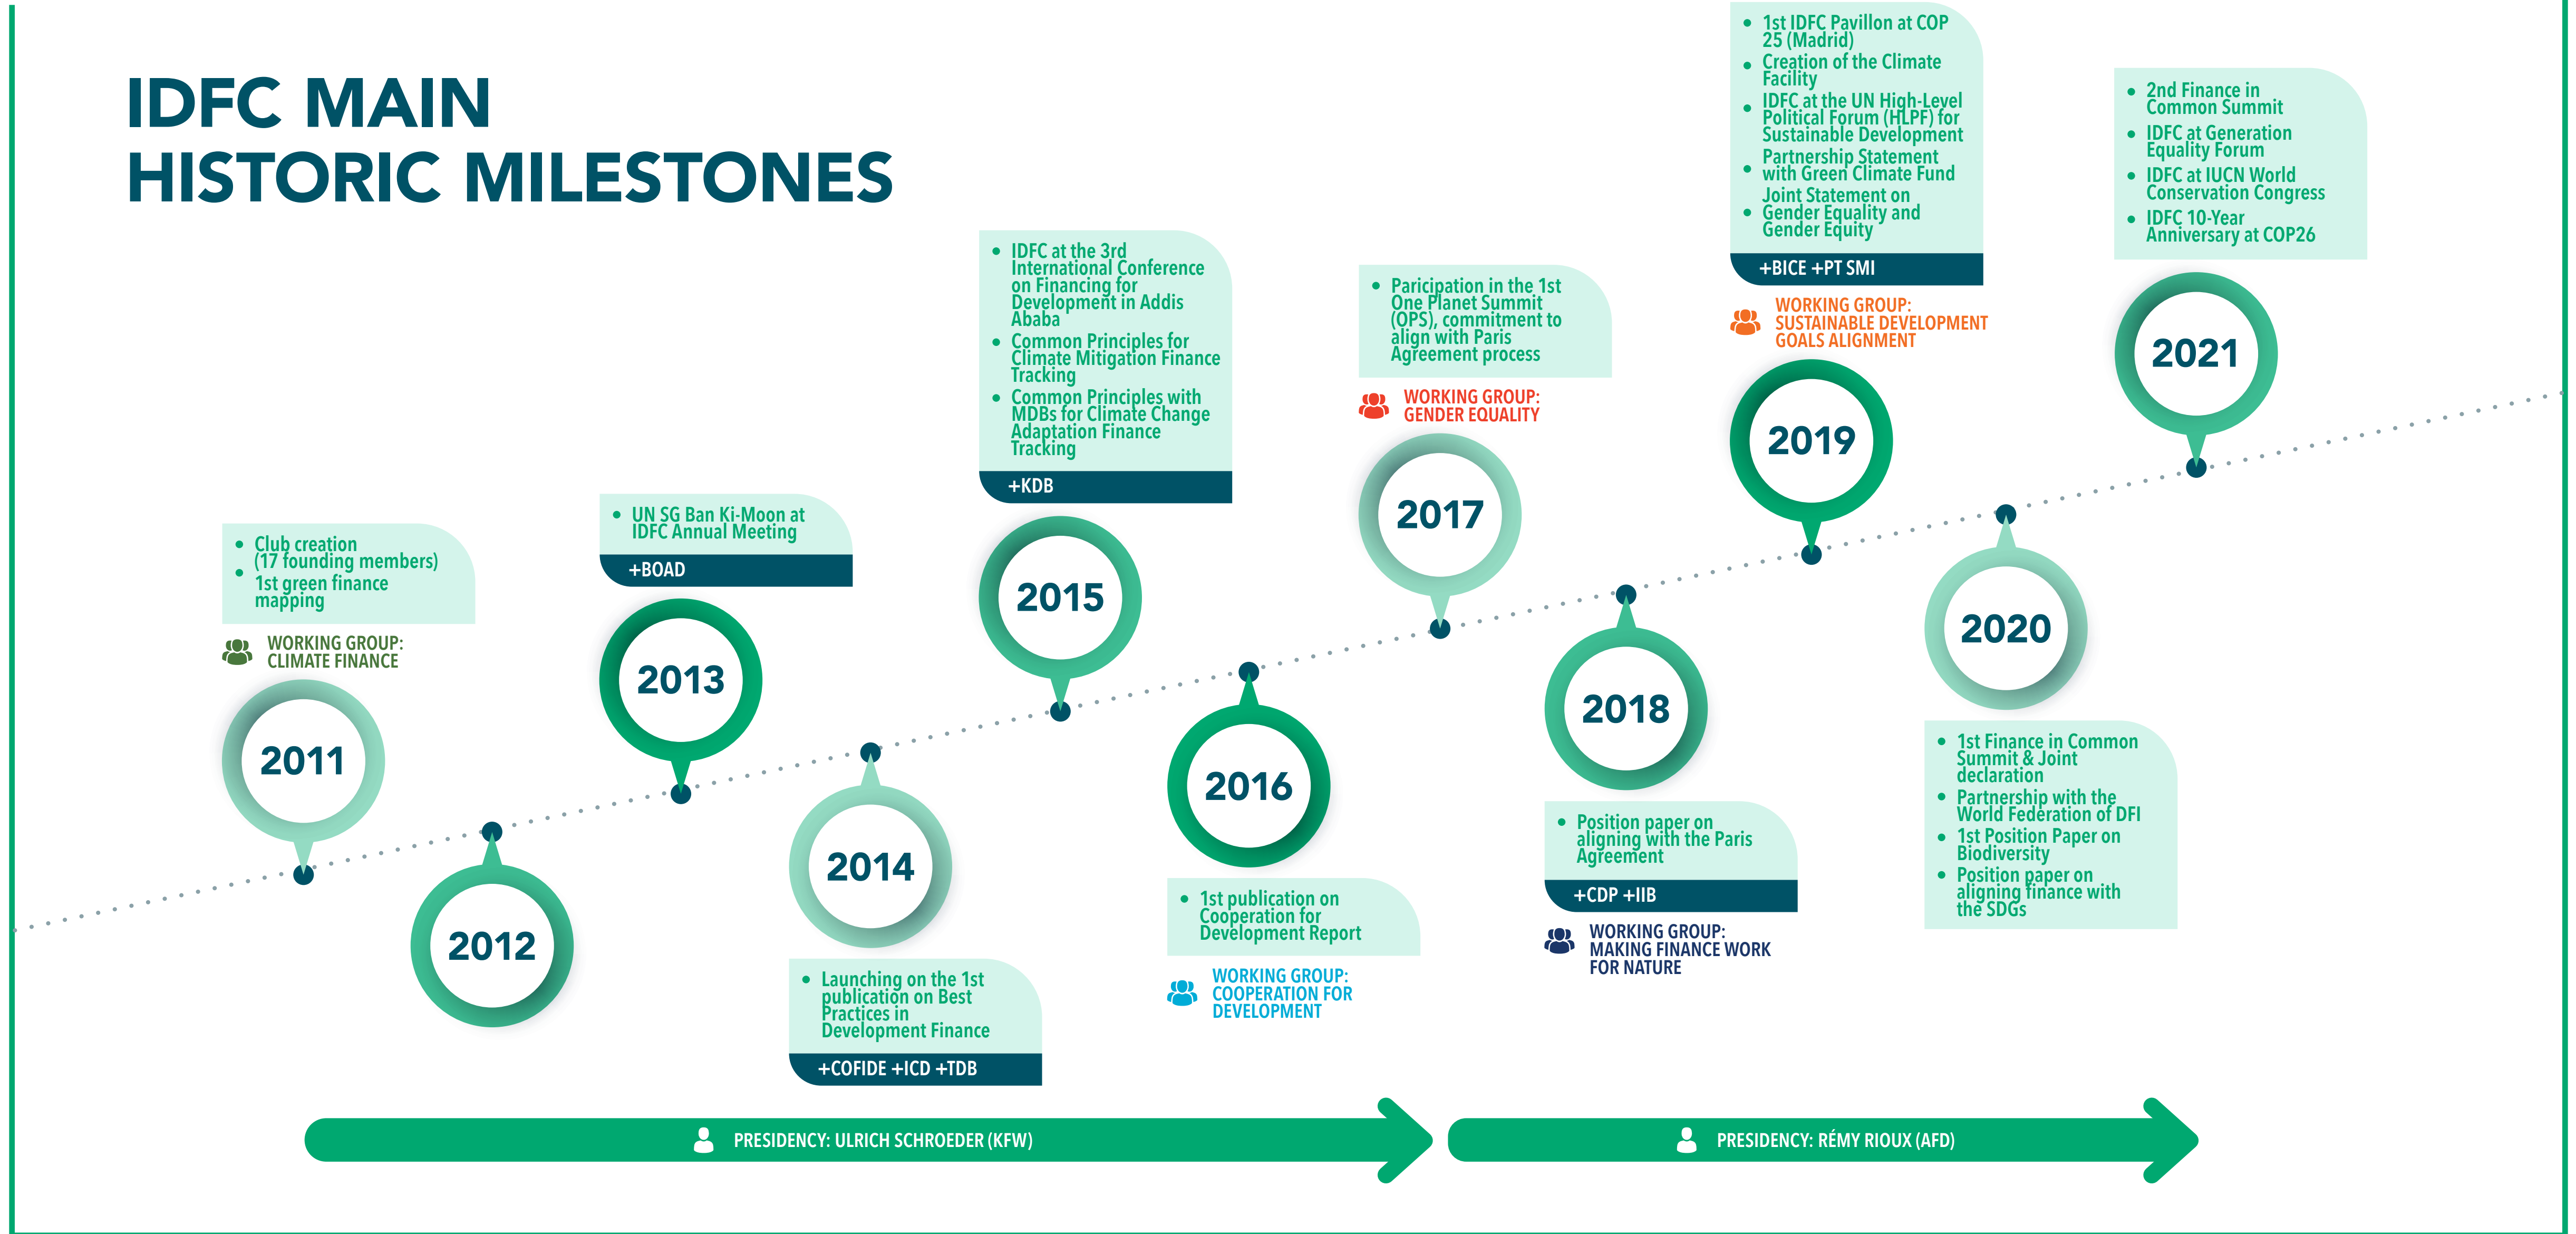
IDFC MAIN
HISTORIC MILESTONES

- Club creation (17 founding members)
- 1st green finance mapping

WORKING GROUP: CLIMATE FINANCE

2011

2012

- UN SG Ban Ki-Moon at IDFC Annual Meeting

+BOAD

2013

2014

- Launching on the 1st publication on Best Practices in Development Finance

+COFIDE +ICD +TDB

- IDFC at the 3rd International Conference on Financing for Development in Addis Ababa
- Common Principles for Climate Mitigation Finance Tracking
- Common Principles with MDBs for Climate Change Adaptation Finance Tracking

+KDB

2015

2016

- 1st publication on Cooperation for Development Report

WORKING GROUP: COOPERATION FOR DEVELOPMENT

- Paricipation in the 1st One Planet Summit (OPS), commitment to align with Paris Agreement process

WORKING GROUP: GENDER EQUALITY

2017

2018

- Position paper on aligning with the Paris Agreement

+CDP +IIB

WORKING GROUP: MAKING FINANCE WORK FOR NATURE

- 1st IDFC Pavillon at COP 25 (Madrid)
- Creation of the Climate Facility
- IDFC at the UN High-Level Political Forum (HLPF) for Sustainable Development
- Partnership Statement with Green Climate Fund
- Joint Statement on Gender Equality and Gender Equity

+BICE +PT SMI

WORKING GROUP: SUSTAINABLE DEVELOPMENT GOALS ALIGNMENT

2019

2020

- 1st Finance in Common Summit & Joint declaration
- Partnership with the World Federation of DFI
- 1st Position Paper on Biodiversity
- Position paper on aligning finance with the SDGs

- 2nd Finance in Common Summit
- IDFC at Generation Equality Forum
- IDFC at IUCN World Conservation Congress
- IDFC 10-Year Anniversary at COP26

2021

PRESIDENCY: ULRICH SCHROEDER (KFW)

PRESIDENCY: RÉMY RIOUX (AFD)